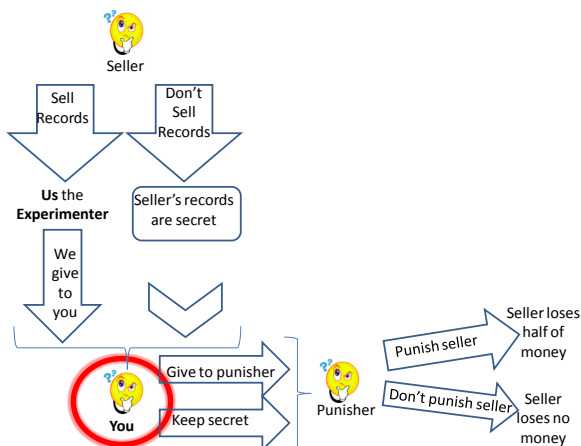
Seller

Sell Records

Don't Sell Records

**Us** the **Experimenter**

Seller's records are secret

We give to you

**You**

Give to punisher

Keep secret

Punisher

Punish seller

Don't punish seller

Seller loses half of money

Seller loses no money